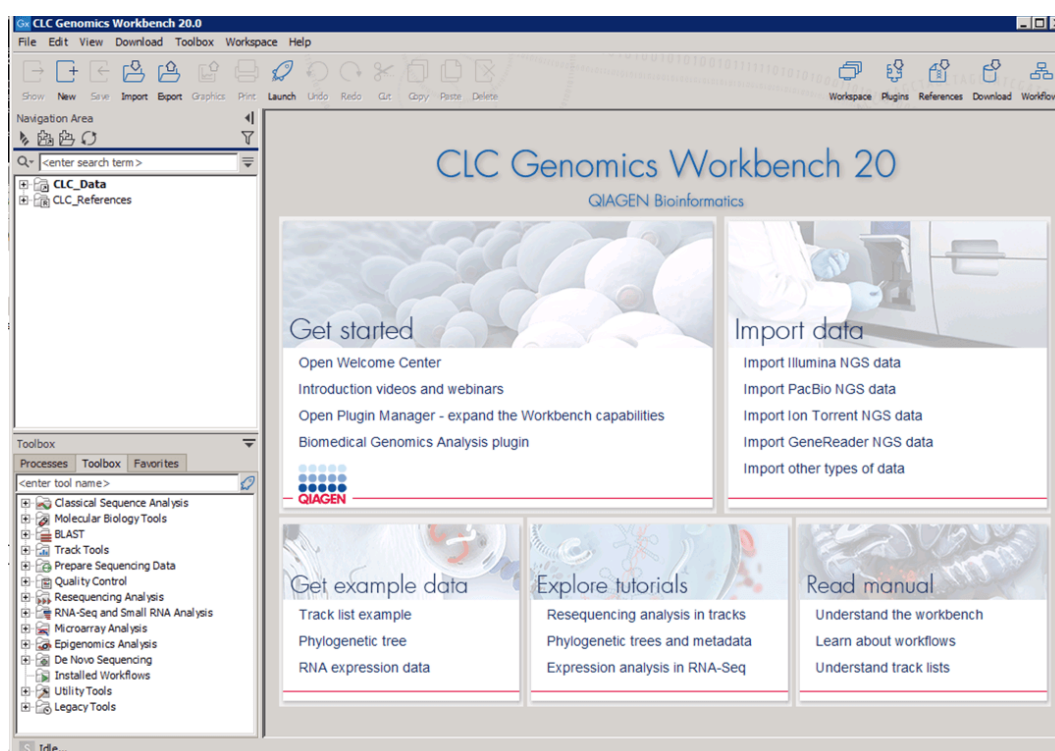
CLC Genomics Workbench 20.0

File Edit View Download Toolbox Workspace Help

Show New Save Import Export Graphics Print Launch Undo Redo Cut Copy Paste Delete

Workspace Plugins References Download Workflow

Navigation Area

<enter search term>

CLC_Data
CLC_References

Toolbox

Processes Toolbox Favorites

<enter tool name>

Classical Sequence Analysis
Molecular Biology Tools
BLAST
Track Tools
Prepare Sequencing Data
Quality Control
Resequencing Analysis
RNA-Seq and Small RNA Analysis
Microarray Analysis
Epigenomics Analysis
De Novo Sequencing
Installed Workflows
Utility Tools
Legacy Tools

CLC Genomics Workbench 20

QIAGEN Bioinformatics

Get started

Open Welcome Center
Introduction videos and webinars
Open Plugin Manager - expand the Workbench capabilities
Biomedical Genomics Analysis plugin

QIAGEN

Import data

Import Illumina NGS data
Import PacBio NGS data
Import Ion Torrent NGS data
Import GeneReader NGS data
Import other types of data

Get example data

Track list example
Phylogenetic tree
RNA expression data

Explore tutorials

Resequencing analysis in tracks
Phylogenetic trees and metadata
Expression analysis in RNA-Seq

Read manual

Understand the workbench
Learn about workflows
Understand track lists

Idle...